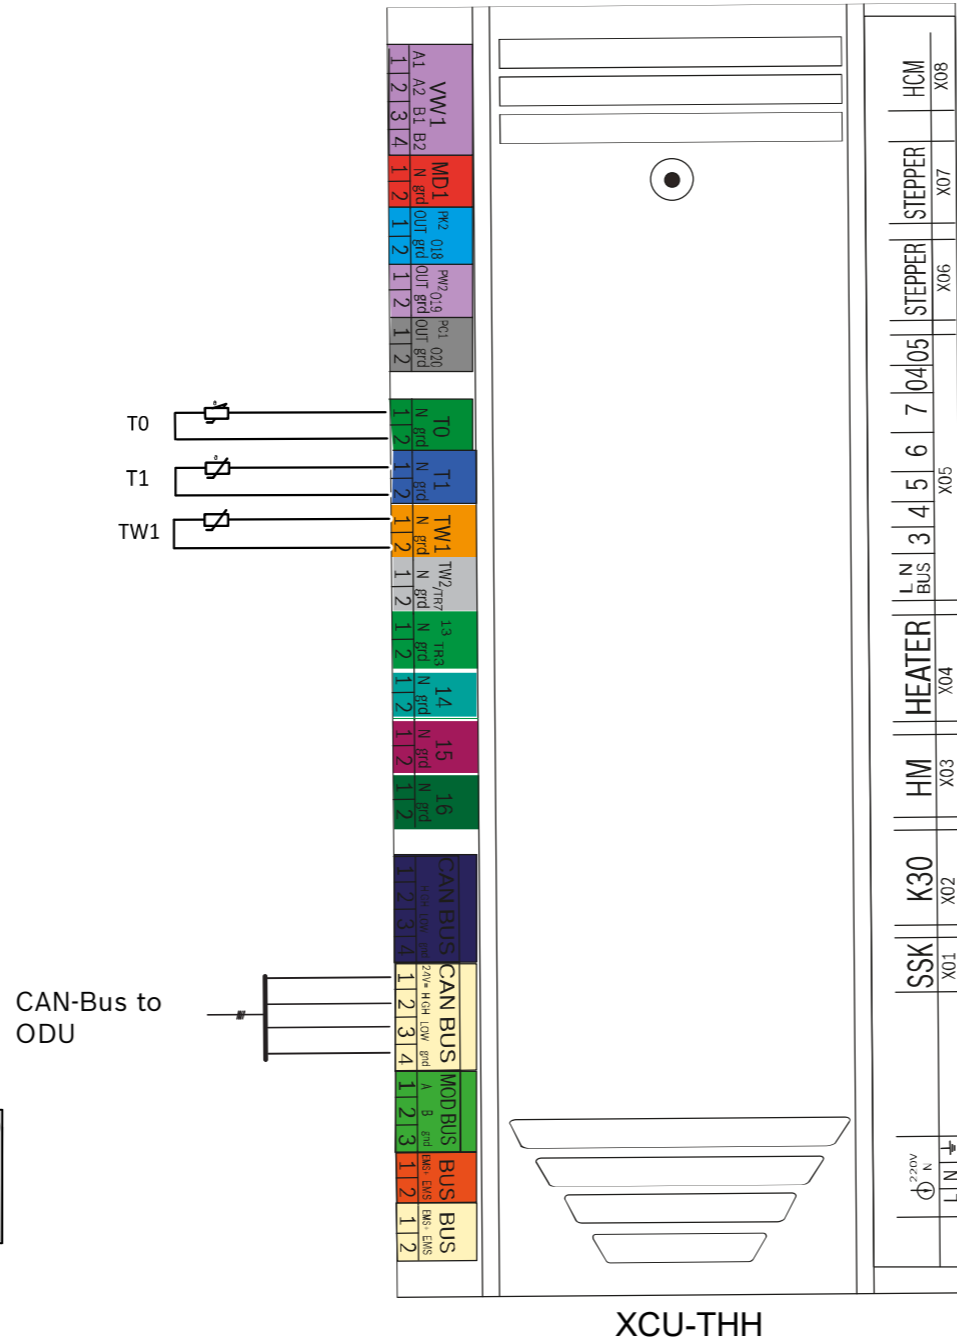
VW1
A1 A2 B1 B2
1 2 3 4
MD1
N grd
1 2
PK2 O18
OUT grd
1 2
PW2 O19
OUT grd
1 2
PC1 O20
OUT grd
1 2
T0
N grd
1 2
T1
N grd
1 2
TW1
N grd
1 2
TW2/TR7
N grd
1 2
13 TR3
N grd
1 2
14
N grd
1 2
15
N grd
1 2
16
N grd
1 2
CAN BUS
HIGH LOW grd
1 2 3 4
CAN BUS
24V= HIGH LOW grd
1 2 3 4
MODBUS
A B grd
1 2 3
BUS
EMS+ EMS
1 2
BUS
EMS+ EMS
1 2

T0
T1
TW1
CAN-Bus to ODU

HCM
X08
STEPPER
X07
STEPPER
X06
04 05
7
6
5
4
3
X05
L N BUS
HEATER
X04
HM
X03
K30
X02
SSK
X01
220V N
L N

XCU-THH